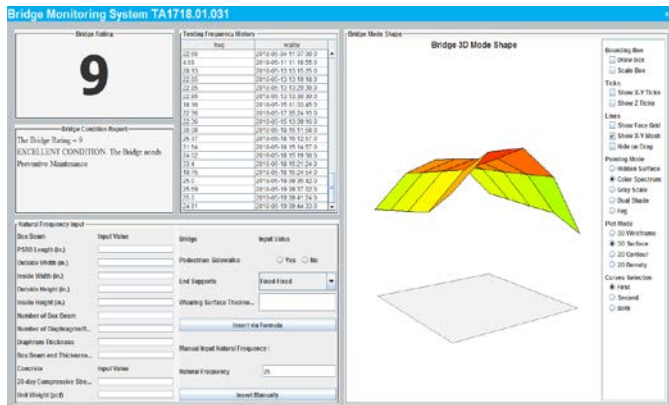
Bridge Monitoring System TA1718.01.031

Bridge Rating

9

Bridge Condition Report

The Bridge Rating = 9
EXCELLENT CONDITION. The Bridge needs Preventive Maintenance

Testing Frequency History

| freq | wdate |
|---|---|
| 22.55 | 2018-05-04 11:07:30.0 |
| 6.55 | 2018-05-11 11:18:55.0 |
| 28.15 | 2018-05-13 13:15:25.0 |
| 22.35 | 2018-05-13 13:19:10.0 |
| 22.05 | 2018-05-13 13:29:30.0 |
| 22.05 | 2018-05-13 13:30:30.0 |
| 18.95 | 2018-05-15 11:03:45.0 |
| 22.56 | 2018-05-17 15:24:15.0 |
| 22.56 | 2018-05-15 13:38:15.0 |
| 20.38 | 2018-05-18 15:11:58.0 |
| 26.17 | 2018-05-18 15:12:57.0 |
| 31.54 | 2018-05-18 15:14:57.0 |
| 24.32 | 2018-05-18 15:18:50.0 |
| 20.8 | 2018-05-18 15:21:24.0 |
| 19.75 | 2018-05-18 15:24:54.0 |
| 25.0 | 2018-05-19 09:26:42.0 |
| 25.18 | 2018-05-19 09:37:32.0 |
| 25.2 | 2018-05-19 09:41:24.0 |
| 24.77 | 2018-05-19 09:44:32.0 |

Natural Frequency Input

Box Beam | Input Value
PSRB Length (in.)
Outside Width (in.)
Inside Width (in.)
Outside Height (in.)
Inside Height (in.)
Number of Box Beam
Number of Diaphragm/B...
Diaphragm Thickness
Box Beam-end Thickness...
Concrete | Input Value
28-day Compressive Stre...
Unit Weight (pcf)

Bridge | Input Value
Pedestrian Sidewalks ○ Yes ○ No
End Supports [Fixed-Fixed]
Wearing Surface Thickne...
Insert via Formula
Manual Input Natural Frequency :
Natural Frequency 25
Insert Manually

Bridge Mode Shape

Bridge 3D Mode Shape

Bounding Box
Draw Box
Scale Box
Ticks
Show X,Y Ticks
Show Z Ticks
Lines
Show Face Grid
Show X,Y Mesh
Hide on Drag
Painting Mode
Hidden Surface
Color Spectrum
Gray Scale
Dual Shade
Fog
Plot Mode
3D Wireframe
3D Surface
2D Contour
2D Density
Curves Selection
First
Second
Both